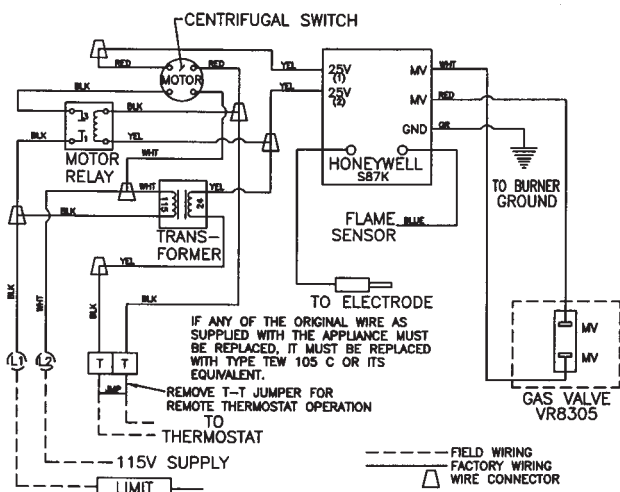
CENTRIFUGAL SWITCH

MOTOR

RED

RED

YEL

YEL

BLK

BLK

BLK

YEL

MOTOR RELAY

WHT

WHT

115

24

YEL

BLK

TRANS-FORMER

YEL

BLK

25V (1)

25V (2)

MV

MV

GND

WHT

RED

GR

HONEYWELL S87K

TO BURNER GROUND

FLAME SENSOR

BLUE

TO ELECTRODE

BLK

WHT

L1

L2

T T

JMP

IF ANY OF THE ORIGINAL WIRE AS SUPPLIED WITH THE APPLIANCE MUST BE REPLACED, IT MUST BE REPLACED WITH TYPE TEW 105 C OR ITS EQUIVALENT.

REMOVE T-T JUMPER FOR REMOTE THERMOSTAT OPERATION

TO THERMOSTAT

115V SUPPLY

LIMIT

MV

MV

GAS VALVE VR8305

FIELD WIRING

FACTORY WIRING

WIRE CONNECTOR